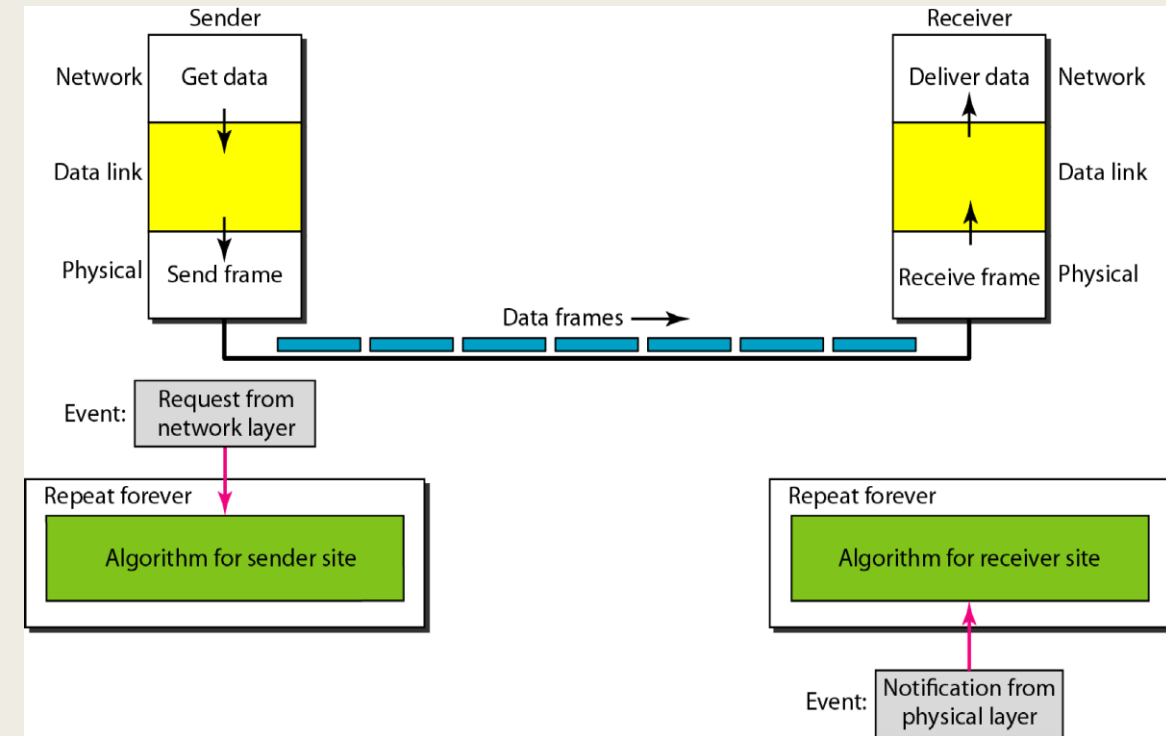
Sender

Network Get data

Data link

Physical Send frame

Receiver

Deliver data Network

Data link

Receive frame Physical

Data frames

Event: Request from network layer

Repeat forever

Algorithm for sender site

Repeat forever

Algorithm for receiver site

Event: Notification from physical layer